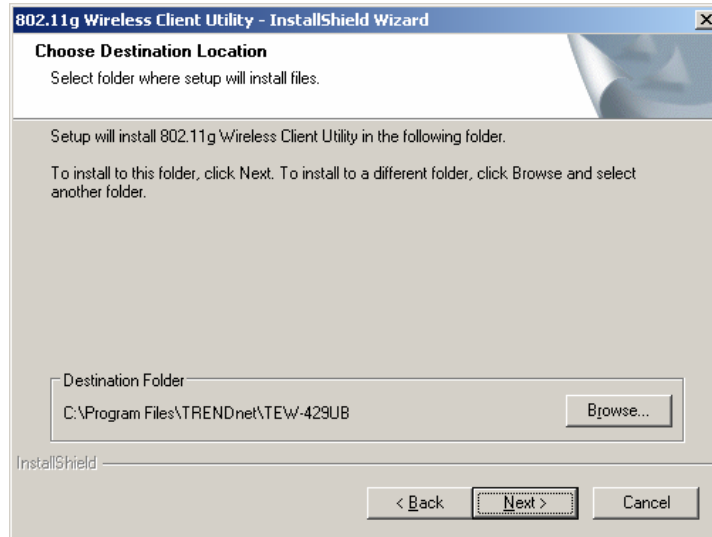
802.11g Wireless Client Utility - InstallShield Wizard

Choose Destination Location

Select folder where setup will install files.

Setup will install 802.11g Wireless Client Utility in the following folder.

To install to this folder, click Next. To install to a different folder, click Browse and select another folder.

Destination Folder

C:\Program Files\TRENDnet\TEW-429UB

Browse...

InstallShield

< Back

Next >

Cancel